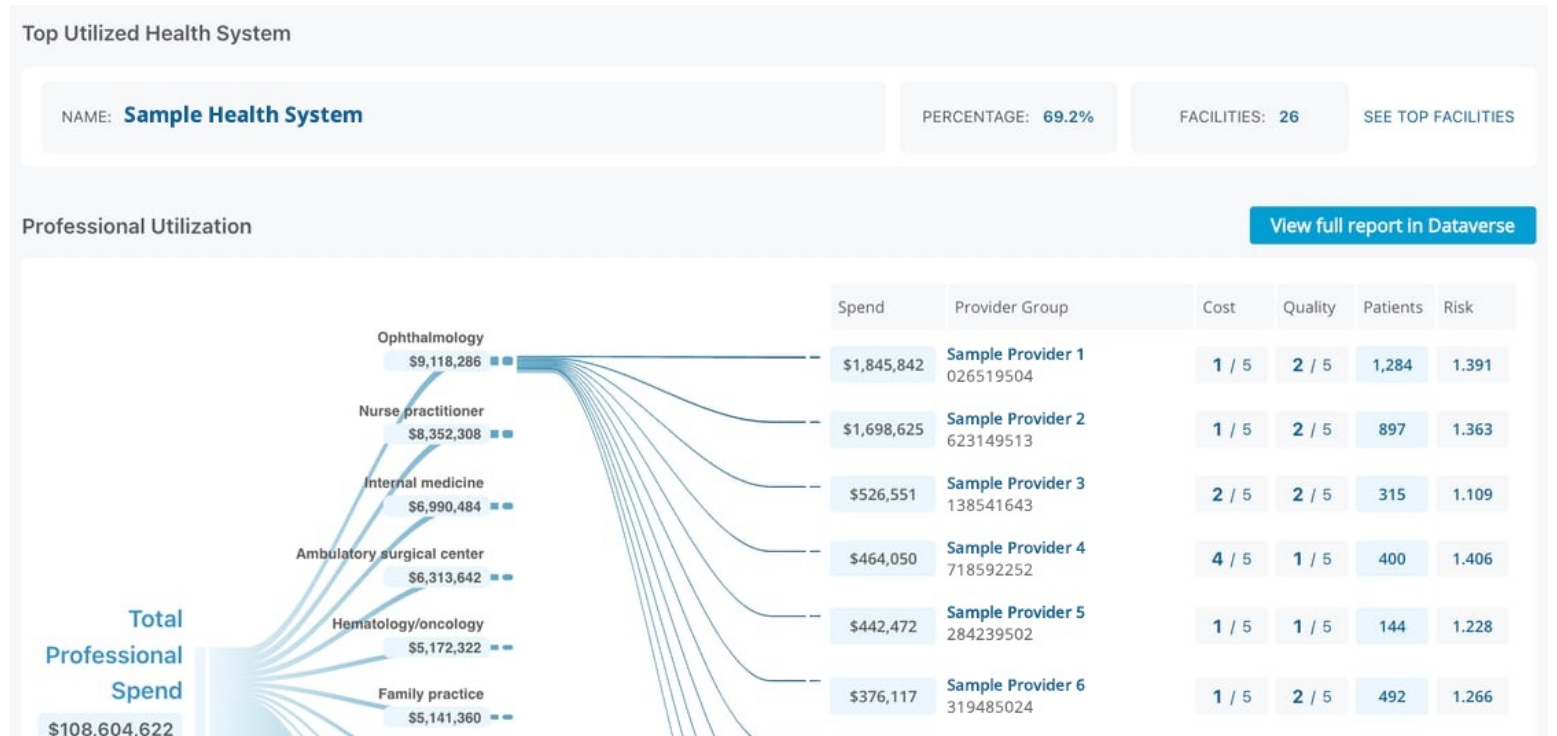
Top Utilized Health System

NAME: Sample Health System

PERCENTAGE: 69.2%

FACILITIES: 26

SEE TOP FACILITIES

Professional Utilization

View full report in Dataverse

Total Professional Spend
$108,604,622

Ophthalmology
$9,118,286

Nurse practitioner
$8,352,308

Internal medicine
$6,990,484

Ambulatory surgical center
$6,313,642

Hematology/oncology
$5,172,322

Family practice
$5,141,360

| Spend | Provider Group | Cost | Quality | Patients | Risk |
|---|---|---|---|---|---|
| $1,845,842 | Sample Provider 1 026519504 | 1 / 5 | 2 / 5 | 1,284 | 1.391 |
| $1,698,625 | Sample Provider 2 623149513 | 1 / 5 | 2 / 5 | 897 | 1.363 |
| $526,551 | Sample Provider 3 138541643 | 2 / 5 | 2 / 5 | 315 | 1.109 |
| $464,050 | Sample Provider 4 718592252 | 4 / 5 | 1 / 5 | 400 | 1.406 |
| $442,472 | Sample Provider 5 284239502 | 1 / 5 | 1 / 5 | 144 | 1.228 |
| $376,117 | Sample Provider 6 319485024 | 1 / 5 | 2 / 5 | 492 | 1.266 |